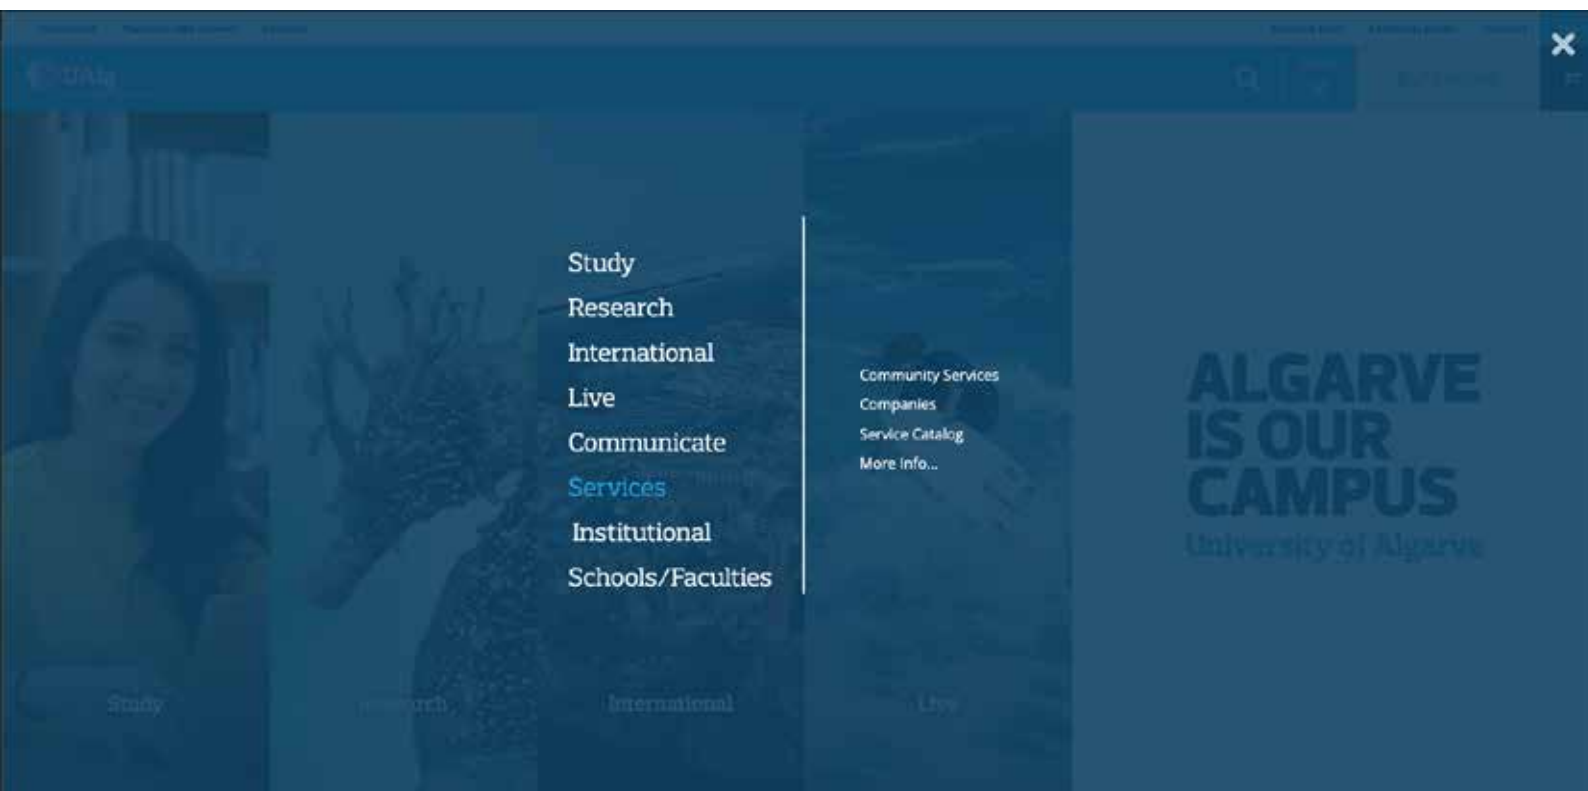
Study
Research
International
Live
Communicate
Services
Institutional
Schools/Faculties

Community Services
Companies
Service Catalog
More Info...

ALGARVE IS OUR CAMPUS
University of Algarve

Study
Research
International
Live